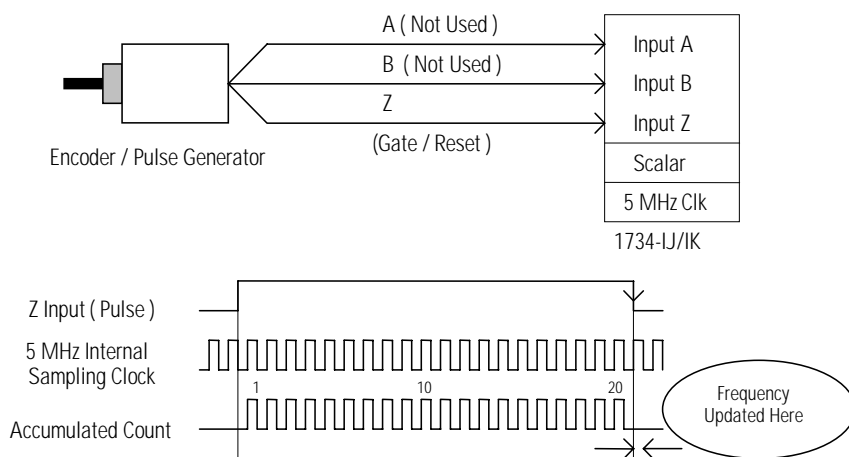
A ( Not Used )

B ( Not Used )

Z

(Gate / Reset )

Input A

Input B

Input Z

Scalar

5 MHz Clk

1734-IJ/IK

Encoder / Pulse Generator

Z Input ( Pulse )

5 MHz Internal Sampling Clock

1

10

20

Frequency Updated Here

Accumulated Count